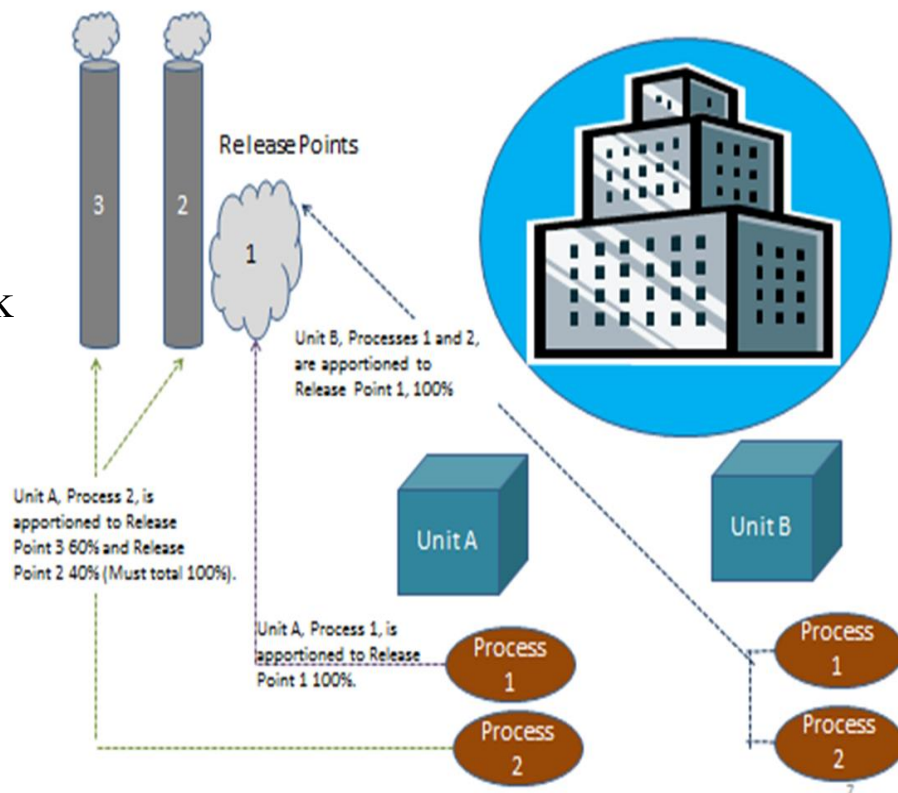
3

2

Release Points

1

K

Unit B, Processes 1 and 2, are apportioned to Release Point 1, 100%

Unit A, Process 2, is apportioned to Release Point 3 60% and Release Point 2 40% (Must total 100%).

Unit A

Unit B

Unit A, Process 1, is apportioned to Release Point 1 100%.

Process 1

Process 2

Process 1

Process 2

7